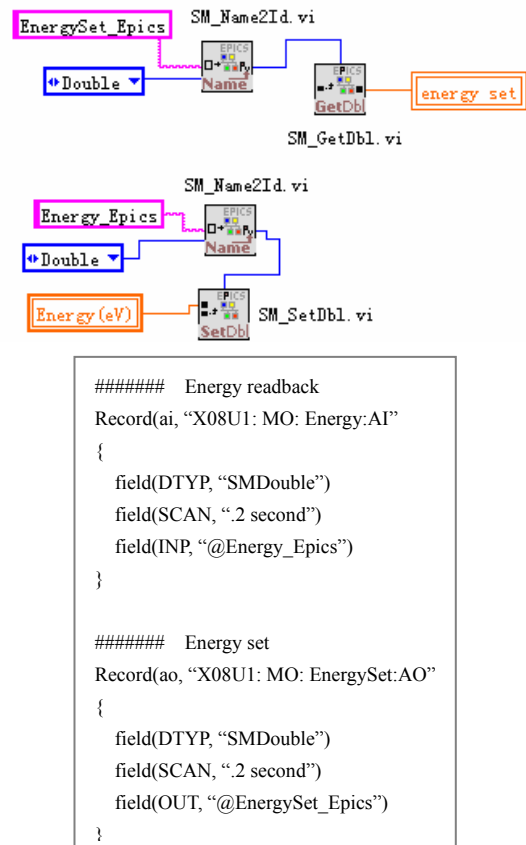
EnergySet_Epics

SM_Name2Id.vi

EPICS

Name

Double

EPICS

GetDbl

energy set

SM_GetDbl.vi

SM_Name2Id.vi

Energy_Epics

EPICS

Name

Double

Energy(eV)

EPICS

SetDbl

SM_SetDbl.vi

####### Energy readback
Record(ai, “X08U1: MO: Energy:AI”
{
field(DTYP, “SMDouble”)
field(SCAN, “.2 second”)
field(INP, “@Energy_Epics”)
}

####### Energy set
Record(ao, “X08U1: MO: EnergySet:AO”
{
field(DTYP, “SMDouble”)
field(SCAN, “.2 second”)
field(OUT, “@EnergySet_Epics”)
}